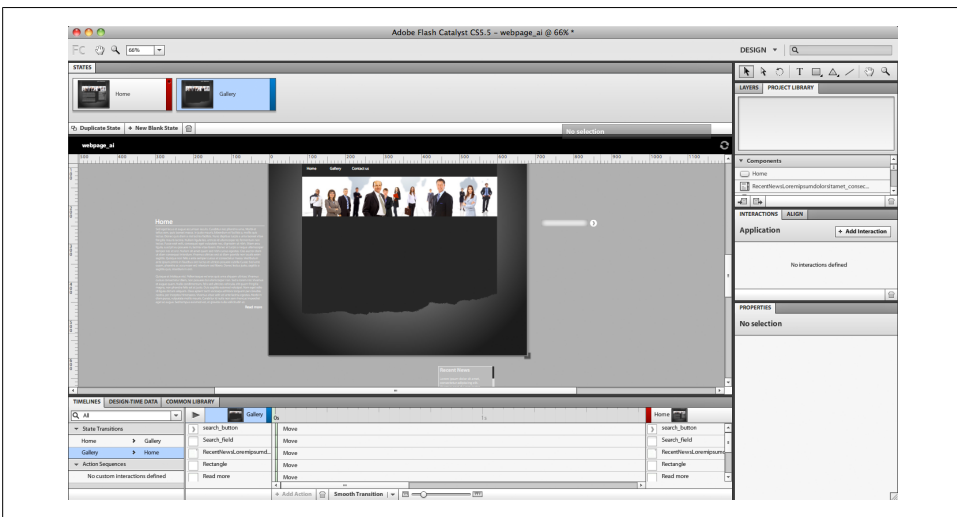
Adobe Flash Catalyst CS5.5 – webpage_ai @ 66% *

FC 66%

DESIGN ▾

STATES

Home

Gallery

Duplicate State + New Blank State

No selection

webpage_ai

Home

Read more

Home Gallery Contact us

Recent News

TIMELINES DESIGN-TIME DATA COMMON LIBRARY

All

▾ State Transitions

Home > Gallery

Gallery > Home

▾ Action Sequences

No custom interactions defined

Gallery

0s

search_button

Search_field

RecentNewsLoremipsumd...

Rectangle

Read more

Move

Move

Move

Move

Move

Home

search_button

Search_field

RecentNewsLoremipsumd...

Rectangle

Read more

+ Add Action

Smooth Transition

LAYERS PROJECT LIBRARY

▾ Components

Home

RecentNewsLoremipsumdolorsitamet_consec...

INTERACTIONS ALIGN

Application

+ Add Interaction

No interactions defined

PROPERTIES

No selection